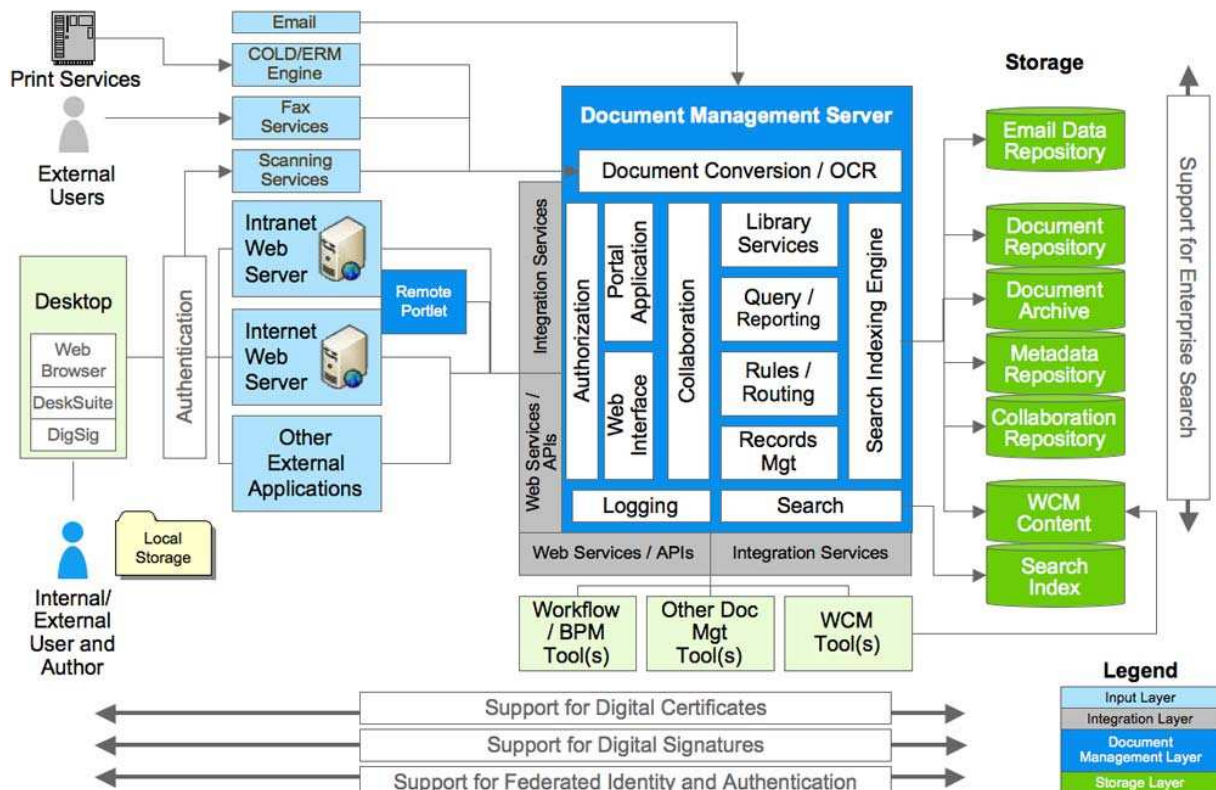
Print Services

External Users

Email

COLD/ERM Engine

Fax Services

Scanning Services

Desktop

Web Browser

DeskSuite

DigSig

Authentication

Intranet Web Server

Internet Web Server

Remote Portlet

Other External Applications

Local Storage

Internal/ External User and Author

Document Management Server

Document Conversion / OCR

Integration Services

Web Services / APIs

Authorization

Portal Application

Web Interface

Collaboration

Library Services

Query / Reporting

Rules / Routing

Records Mgt

Search Indexing Engine

Logging

Search

Web Services / APIs

Integration Services

Workflow / BPM Tool(s)

Other Doc Mgt Tool(s)

WCM Tool(s)

Storage

Email Data Repository

Document Repository

Document Archive

Metadata Repository

Collaboration Repository

WCM Content

Search Index

Support for Enterprise Search

Support for Digital Certificates

Support for Digital Signatures

Support for Federated Identity and Authentication

Legend

Input Layer

Integration Layer

Document Management Layer

Storage Layer